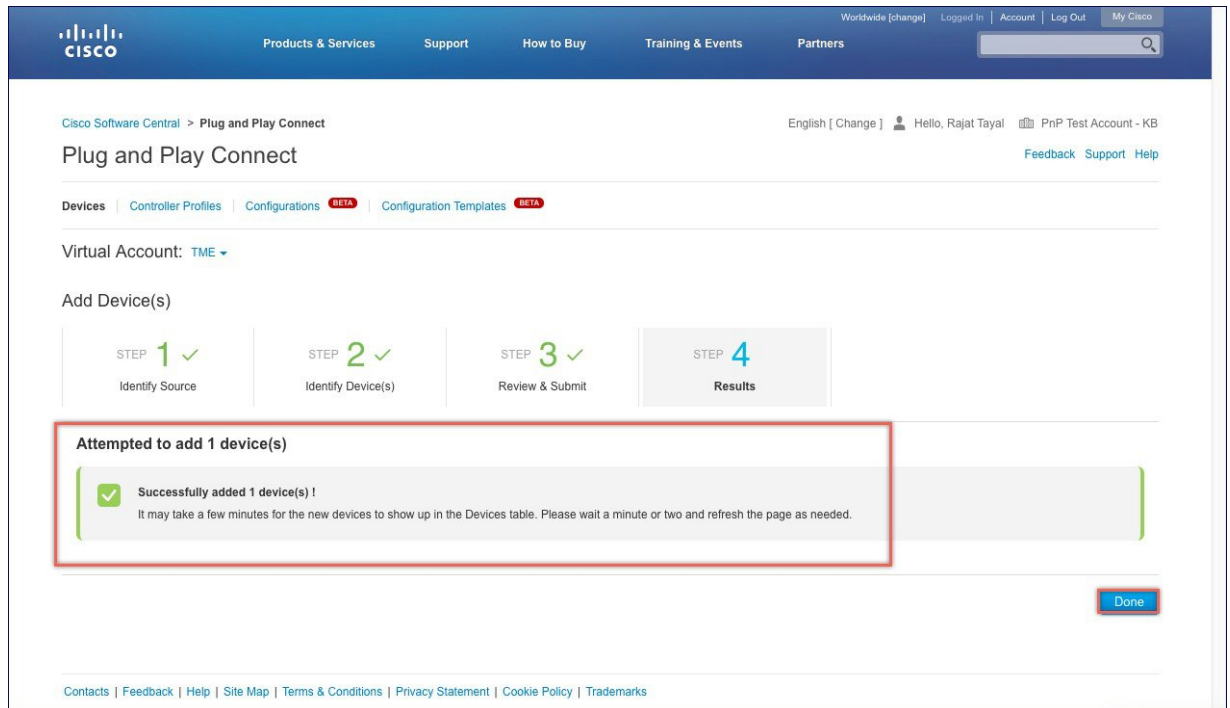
Worldwide [change] Logged In | Account | Log Out My Cisco

cisco

Products & Services Support How to Buy Training & Events Partners

Cisco Software Central > Plug and Play Connect

English [ Change ] Hello, Rajat Tayal PnP Test Account - KB

Plug and Play Connect

Feedback Support Help

Devices | Controller Profiles | Configurations BETA | Configuration Templates BETA

Virtual Account: TME

Add Device(s)

STEP 1 ✓
Identify Source

STEP 2 ✓
Identify Device(s)

STEP 3 ✓
Review & Submit

STEP 4
Results

Attempted to add 1 device(s)

Successfully added 1 device(s) !
It may take a few minutes for the new devices to show up in the Devices table. Please wait a minute or two and refresh the page as needed.

Done

Contacts | Feedback | Help | Site Map | Terms & Conditions | Privacy Statement | Cookie Policy | Trademarks